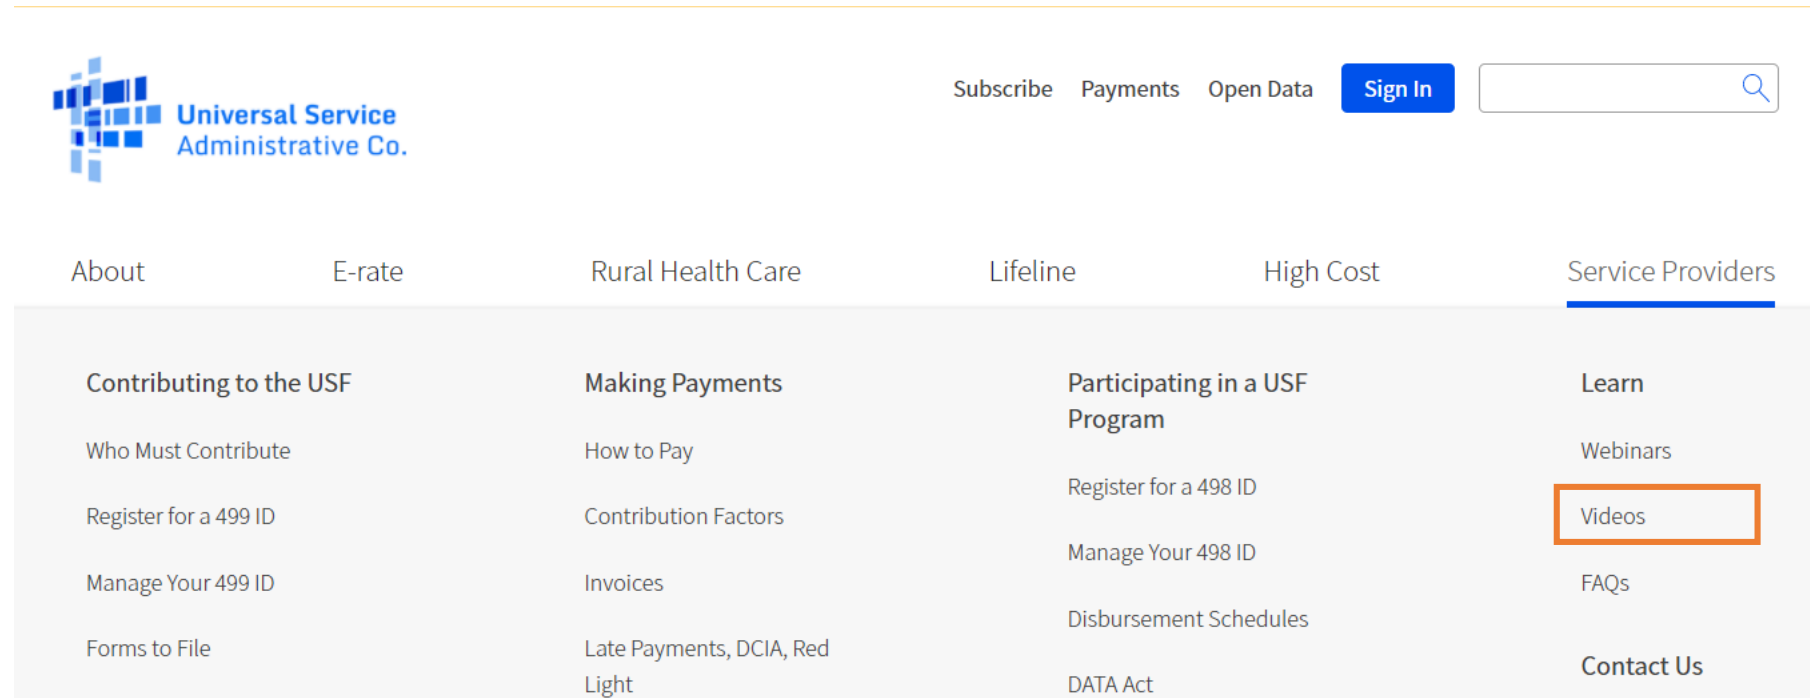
Universal Service Administrative Co.

Subscribe Payments Open Data Sign In

About E-rate Rural Health Care Lifeline High Cost Service Providers

Contributing to the USF

Who Must Contribute

Register for a 499 ID

Manage Your 499 ID

Forms to File

Making Payments

How to Pay

Contribution Factors

Invoices

Late Payments, DCIA, Red Light

Participating in a USF Program

Register for a 498 ID

Manage Your 498 ID

Disbursement Schedules

DATA Act

Learn

Webinars

Videos

FAQs

Contact Us